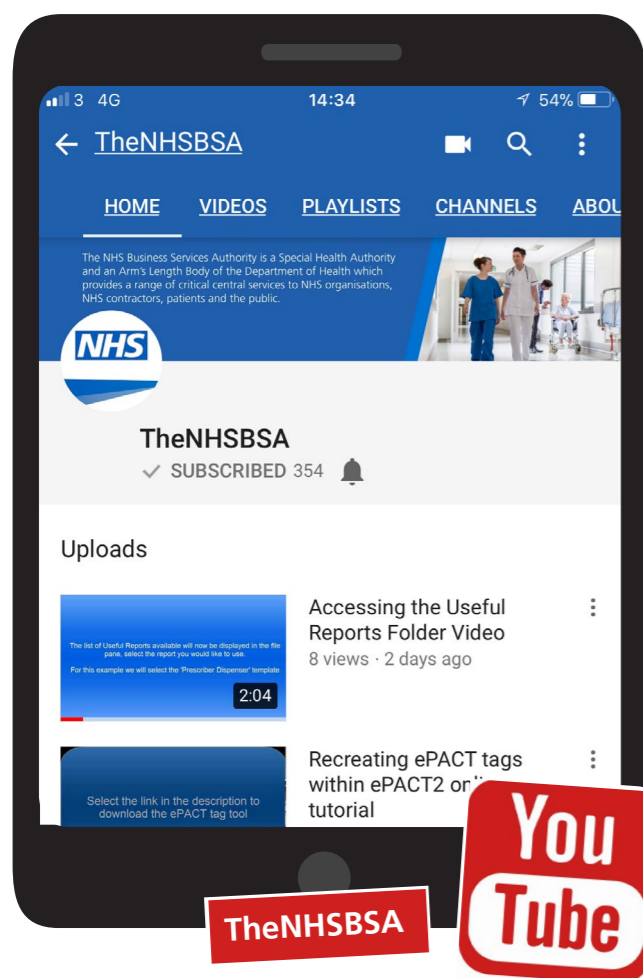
3 4G 14:34 54%

TheNHSBSA

HOME VIDEOS PLAYLISTS CHANNELS ABOU

The NHS Business Services Authority is a Special Health Authority and an Arm's Length Body of the Department of Health which provides a range of critical central services to NHS organisations, NHS contractors, patients and the public.

NHS

TheNHSBSA
SUBSCRIBED 354

Uploads

The list of Useful Reports available will now be displayed in the file pane, select the report you would like to use.
For this example we will select the 'Prescriber Dispenser' template
2:04

Accessing the Useful Reports Folder Video
8 views · 2 days ago

Select the link in the description to download the ePACT tag tool

Recreating ePACT tags within ePACT2 on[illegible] tutorial

TheNHSBSA

You Tube